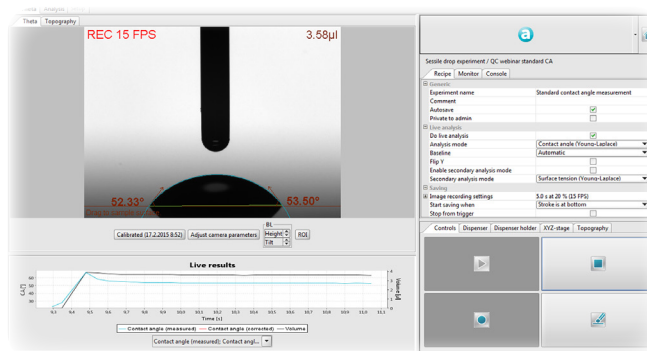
Theta Topography

REC 15 FPS

3.58µl

52.33°

53.50°

Calibrated (17.2.2015 8:52)

Adjust camera parameters

BL

Height

Tilt

ROI

Live results

CA [°]

Volume [µl]

Time [s]

Contact angle (measured) Contact angle (corrected) Volume

Contact angle (measured); Contact angl...

Sessile drop experiment / QC webinar standard CA

Recipe Monitor Console

| | |
|---|---|
| General | |
| Experiment name | Standard contact angle measurement |
| Comment | |
| Autosave | ☑ |
| Private to admin | ☐ |
| Live analysis | |
| Do live analysis | ☑ |
| Analysis mode | Contact angle (Young-Laplace) |
| Baseline | Automatic |
| Flip Y | ☐ |
| Enable secondary analysis mode | ☐ |
| Secondary analysis mode | Surface tension (Young-Laplace) |
| Saving | |
| Image recording settings | 5.0 s at 20 % (15 FPS) |
| Start saving when | Stroke is at bottom |
| Stop from trigger | ☐ |

Controls Dispenser Dispenser holder XYZ-stage Topography